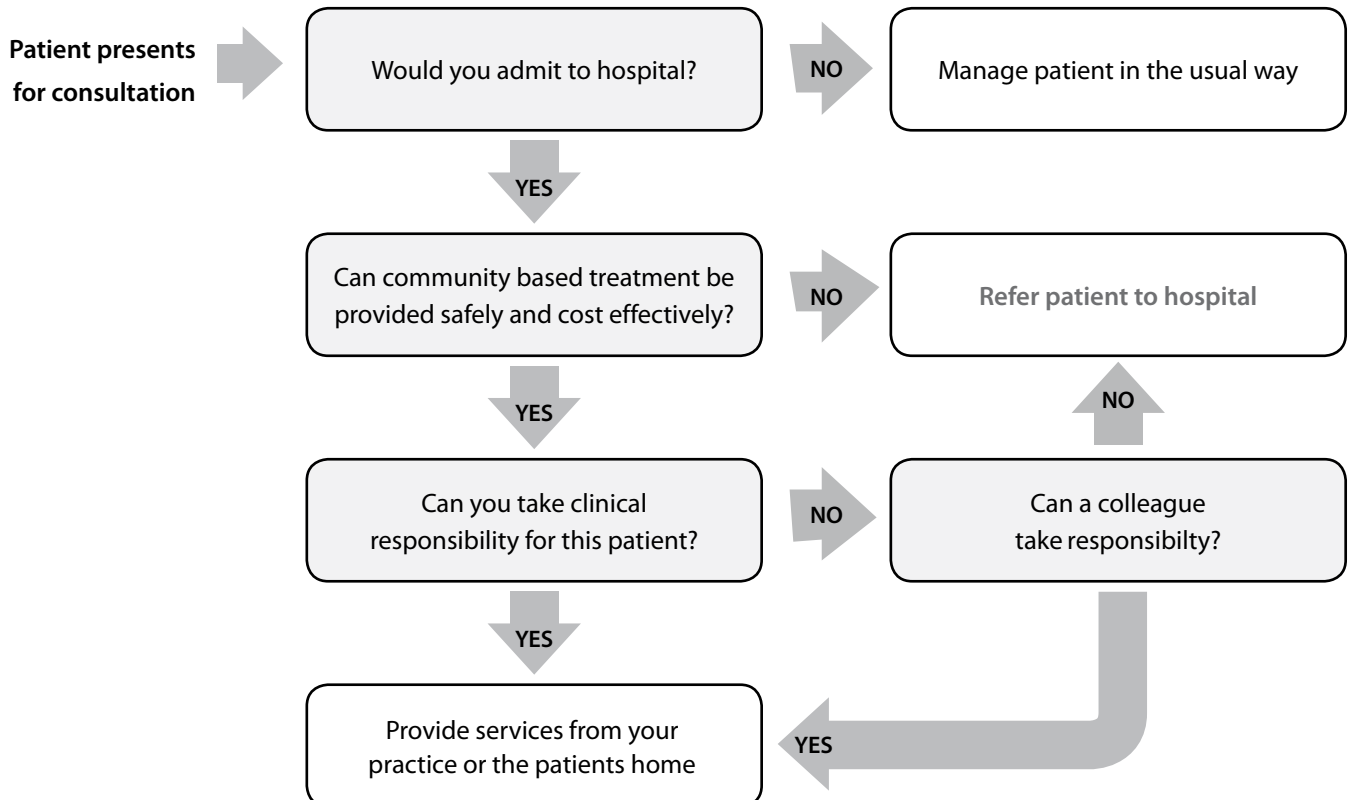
Patient presents for consultation

Would you admit to hospital?

NO

Manage patient in the usual way

YES

Can community based treatment be provided safely and cost effectively?

NO

Refer patient to hospital

YES

NO

Can you take clinical responsibility for this patient?

NO

Can a colleague take responsibilty?

YES

Provide services from your practice or the patients home

YES